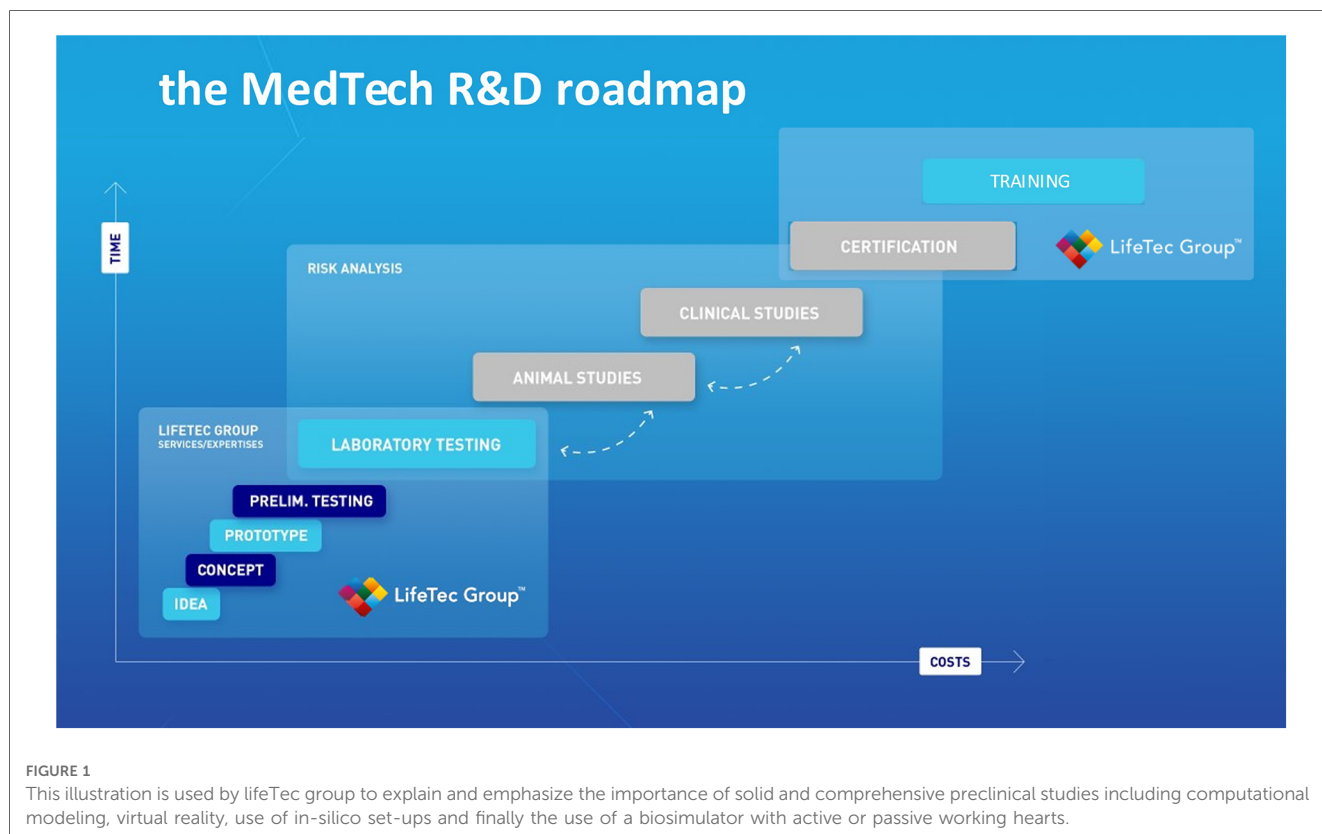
the MedTech R&D roadmap

TIME

TRAINING

CERTIFICATION

LifeTec Group™

RISK ANALYSIS

CLINICAL STUDIES

ANIMAL STUDIES

LIFETEC GROUP
SERVICES/EXPERTISES

LABORATORY TESTING

PRELIM. TESTING

PROTOTYPE

CONCEPT

IDEA

LifeTec Group™

COSTS

FIGURE 1
This illustration is used by lifeTec group to explain and emphasize the importance of solid and comprehensive preclinical studies including computational modeling, virtual reality, use of in-silico set-ups and finally the use of a biosimulator with active or passive working hearts.